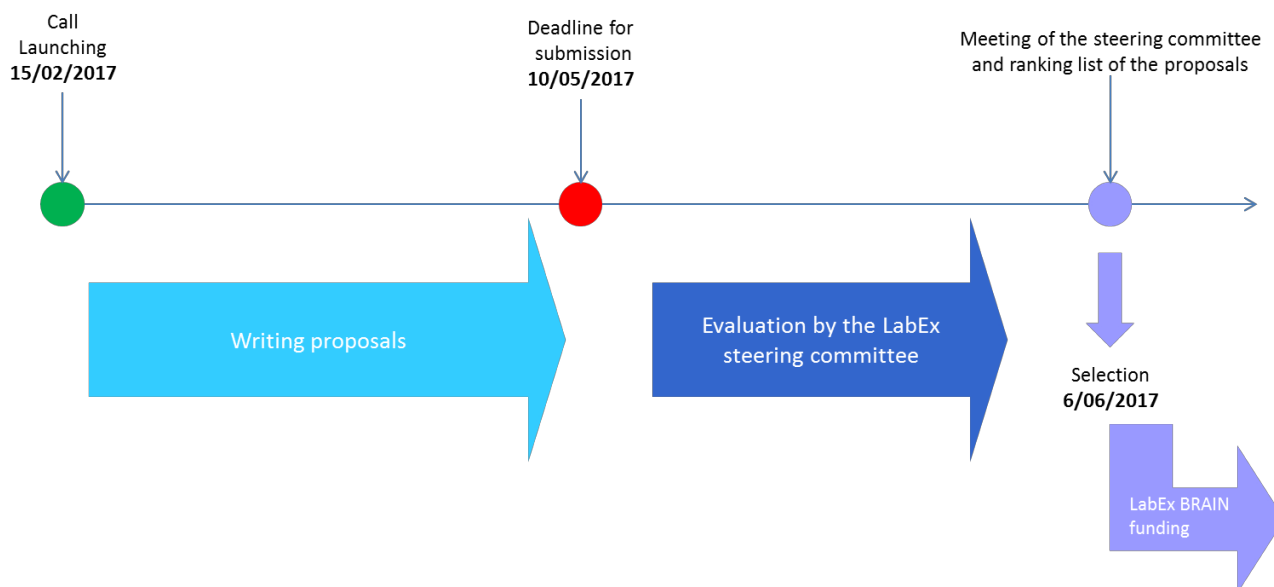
Call Launching
**15/02/2017**

Deadline for submission
**10/05/2017**

Meeting of the steering committee and ranking list of the proposals

Writing proposals

Evaluation by the LabEx steering committee

Selection
**6/06/2017**

LabEx BRAIN funding